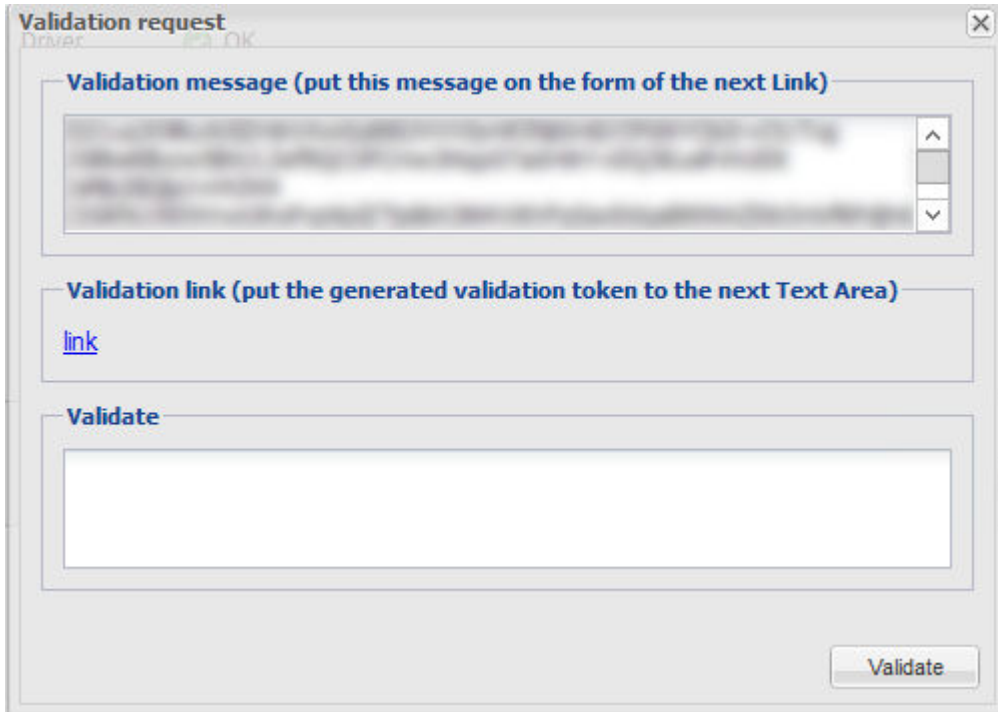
Validation request
Driver OK

Validation message (put this message on the form of the next Link)

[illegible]

Validation link (put the generated validation token to the next Text Area)

link

Validate

Validate